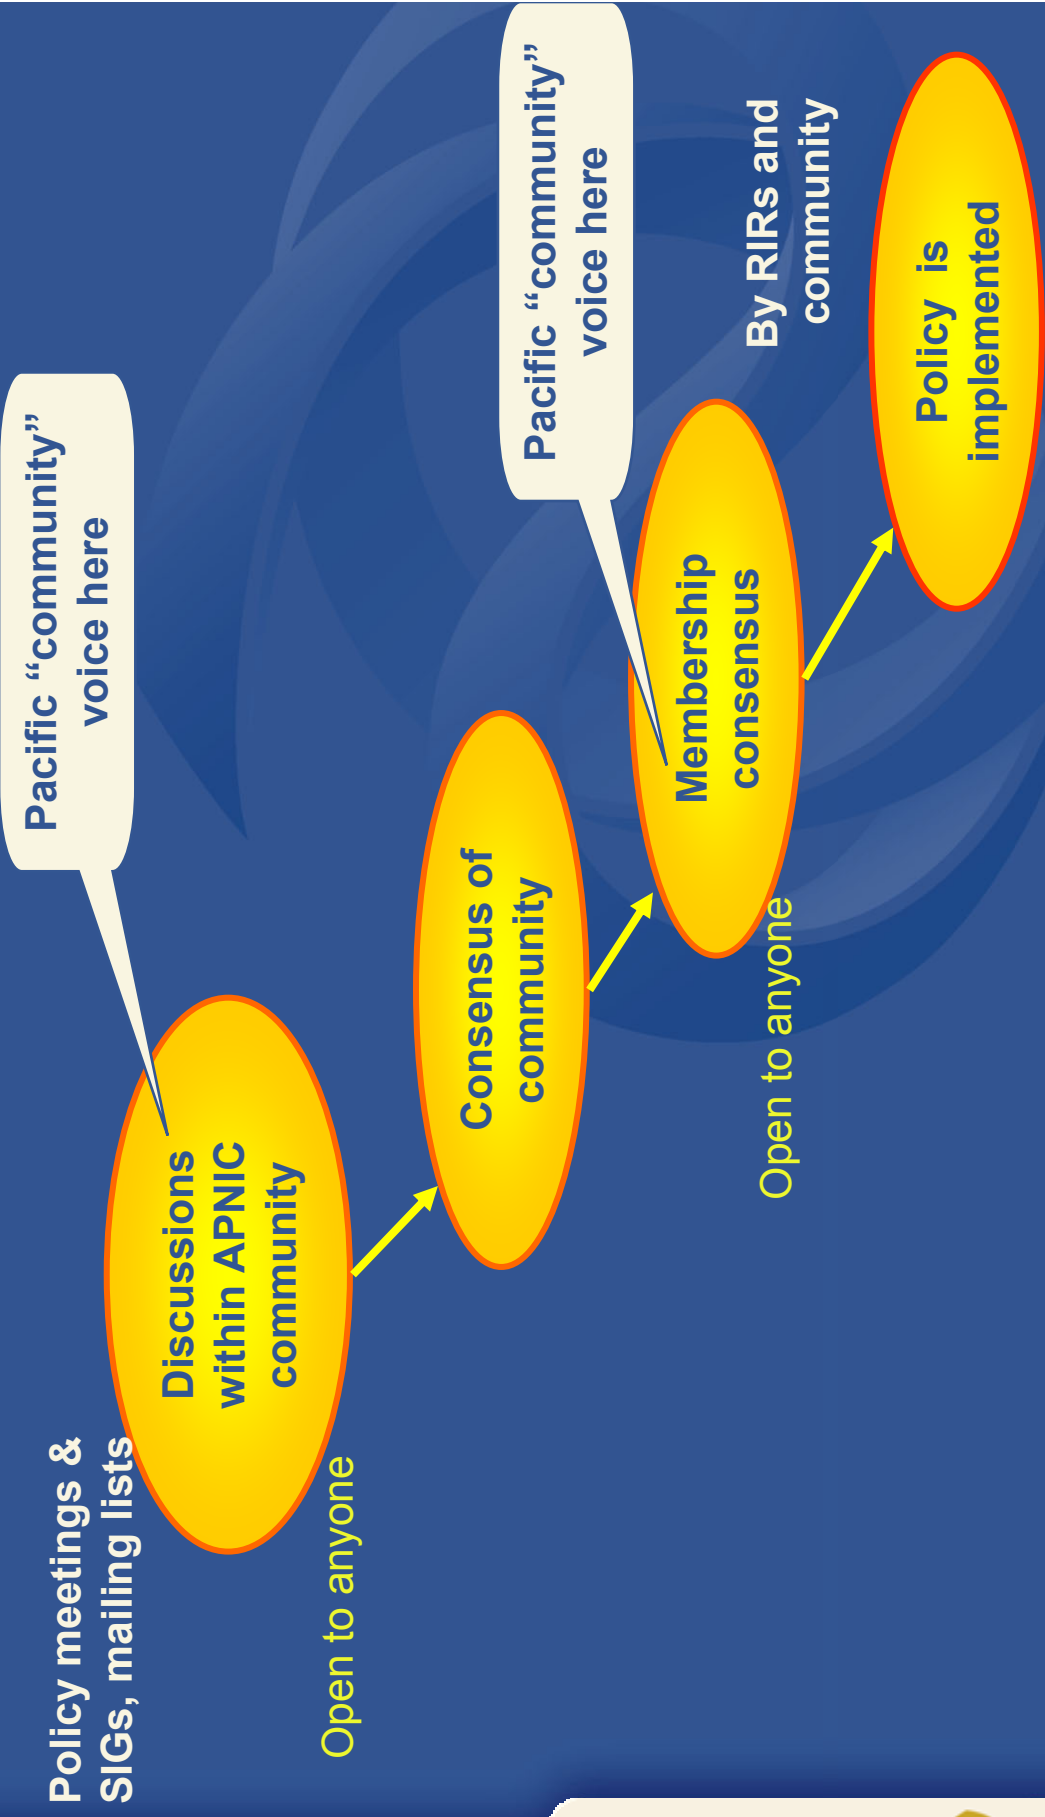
Policy meetings & SIGs, mailing lists

Discussions within APNIC community

Open to anyone

Pacific "community" voice here

Consensus of community

Membership consensus

Open to anyone

Pacific "community" voice here

By RIRs and community

Policy is implemented